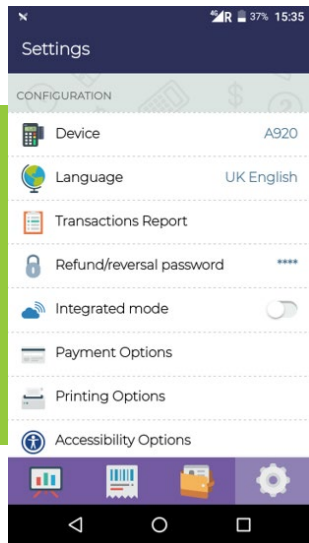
4G R 37% 15:35

Settings

CONFIGURATION

Device A920

Language UK English

Transactions Report

Refund/reversal password ****

Integrated mode

Payment Options

Printing Options

Accessibility Options